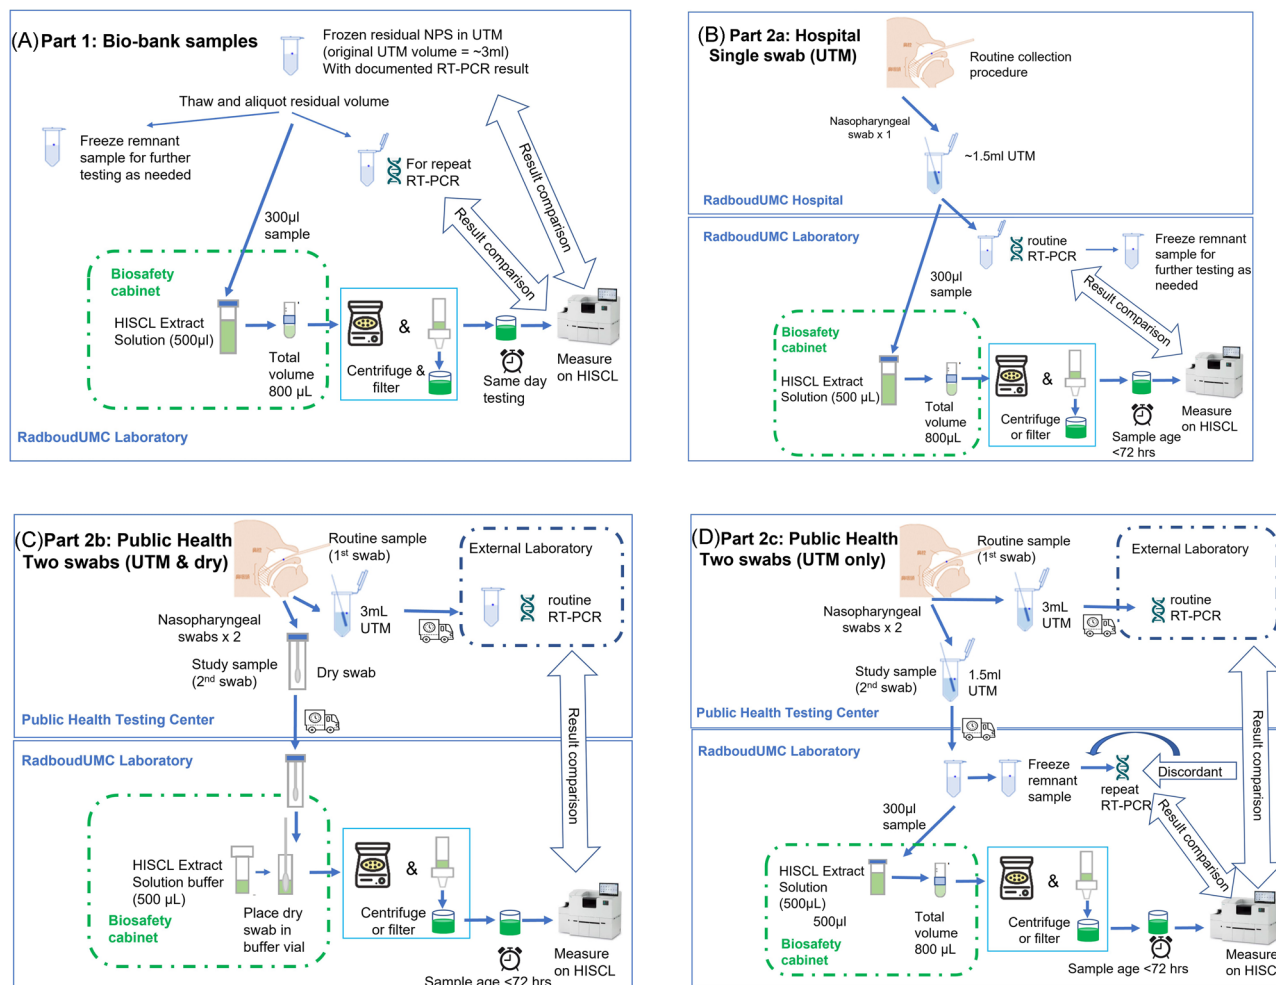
(A) Part 1: Bio-bank samples

Frozen residual NPS in UTM (original UTM volume = ~3ml) With documented RT-PCR result

Thaw and aliquot residual volume

Freeze remnant sample for further testing as needed

For repeat RT-PCR

Result comparison

Result comparison

300µl sample

Biosafety cabinet

HISCL Extract Solution (500µl)

Total volume 800 µL

&

Centrifuge & filter

Same day testing

Measure on HISCL

RadboudUMC Laboratory

(B) Part 2a: Hospital Single swab (UTM)

Routine collection procedure

Nasopharyngeal swab x 1

~1.5ml UTM

RadboudUMC Hospital

RadboudUMC Laboratory

routine RT-PCR

Freeze remnant sample for further testing as needed

300µl sample

Result comparison

Biosafety cabinet

HISCL Extract Solution (500 µL)

Total volume 800µL

&

Centrifuge or filter

Sample age <72 hrs

Measure on HISCL

(C) Part 2b: Public Health Two swabs (UTM & dry)

Routine sample (1$^{st}$ swab)

External Laboratory

Nasopharyngeal swabs x 2

3mL UTM

routine RT-PCR

Study sample (2$^{nd}$ swab)

Dry swab

Public Health Testing Center

Result comparison

RadboudUMC Laboratory

HISCL Extract Solution buffer (500 µL)

Biosafety cabinet

Place dry swab in buffer vial

&

Centrifuge or filter

Measure on HISCL

Sample age <72 hrs

(D) Part 2c: Public Health Two swabs (UTM only)

Routine sample (1$^{st}$ swab)

External Laboratory

Nasopharyngeal swabs x 2

3mL UTM

routine RT-PCR

Study sample (2$^{nd}$ swab)

1.5ml UTM

Public Health Testing Center

Result comparison

RadboudUMC Laboratory

Freeze remnant sample

repeat RT-PCR

Discordant

Result comparison

300µl sample

HISCL Extract Solution (500µl)

500µl

Total volume 800 µL

Biosafety cabinet

&

Centrifuge or filter

Sample age <72 hrs

Measure on HISC